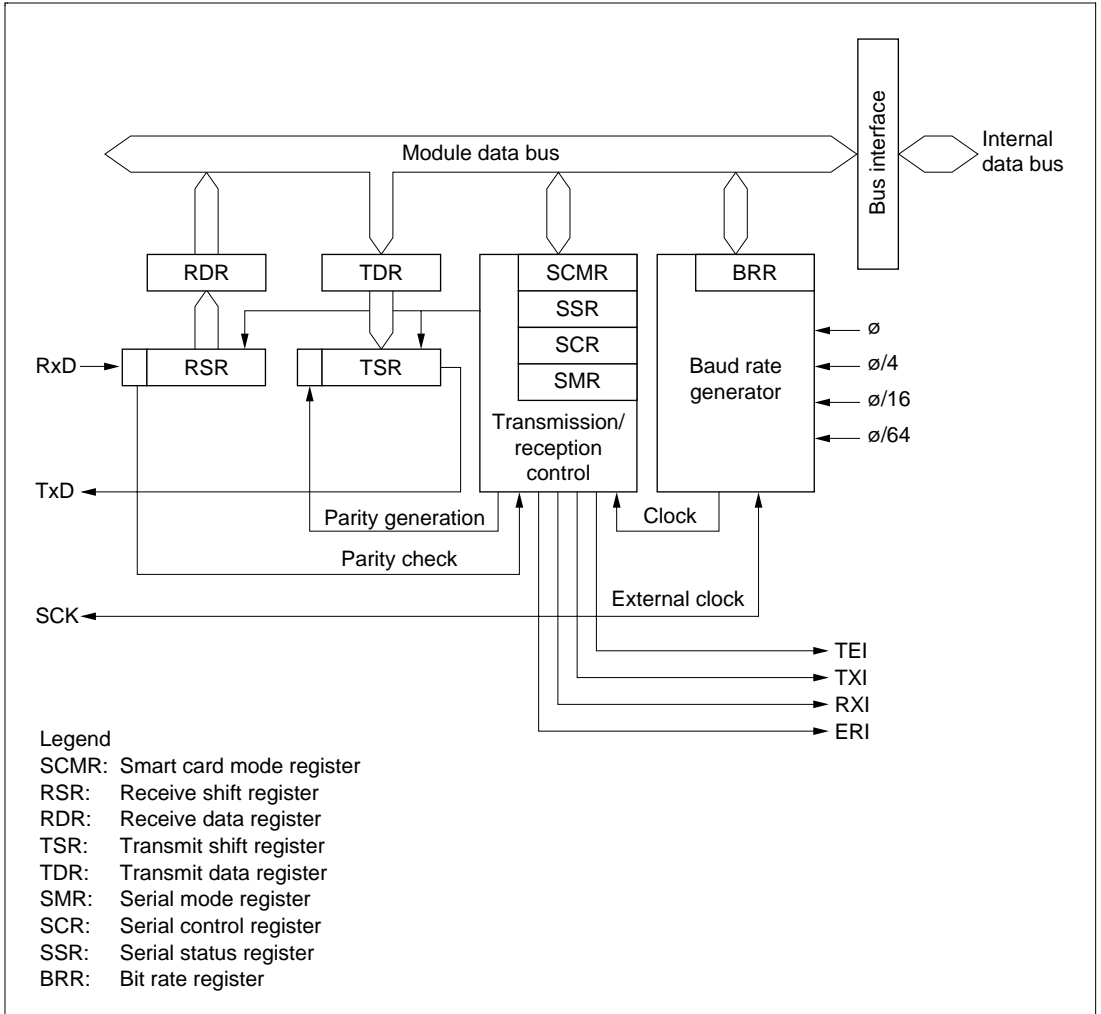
Module data bus

Bus interface

Internal data bus

RDR

TDR

SCMR

SSR

SCR

SMR

BRR

RxD

RSR

TSR

ø

ø/4

ø/16

ø/64

Baud rate generator

Transmission/ reception control

TxD

Parity generation

Clock

Parity check

SCK

External clock

TEI

TXI

RXI

ERI

Legend
SCMR: Smart card mode register
RSR: Receive shift register
RDR: Receive data register
TSR: Transmit shift register
TDR: Transmit data register
SMR: Serial mode register
SCR: Serial control register
SSR: Serial status register
BRR: Bit rate register